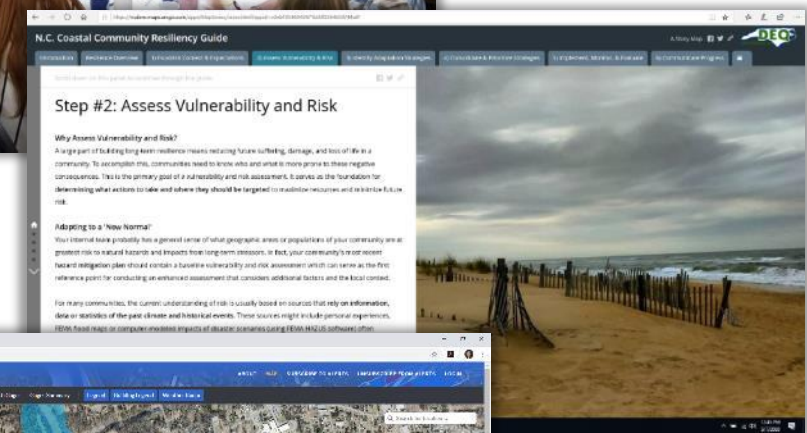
N.C. Coastal Community Resiliency Guide

A Story Map

DEQ

Introduction | Resilience Overview | 1) Resilience Context & Expectations | 2) Assess Vulnerability & Risk | 3) Identify Adaptation Strategies | 4) Consolidate & Prioritize Strategies | 5) Implement, Monitor, & Evaluate | 6) Communicate Progress

Scroll down on this panel to continue through the guide

Step #2: Assess Vulnerability and Risk

Why Assess Vulnerability and Risk?
A large part of building long-term resilience means reducing future suffering, damage, and loss of life in a community. To accomplish this, communities need to know who and what is more prone to these negative consequences. This is the primary goal of a vulnerability and risk assessment. It serves as the foundation for determining what actions to take and where they should be targeted to maximize resources and minimize future risk.

Adapting to a 'New Normal'
Your internal team probably has a general sense of what geographic areas or populations of your community are at greatest risk to natural hazards and impacts from long-term stressors. In fact, your community's most recent hazard mitigation plan should contain a baseline vulnerability and risk assessment which can serve as the first reference point for conducting an enhanced assessment that considers additional factors and the local context.

For many communities, the current understanding of risk is usually based on sources that rely on information, data or statistics of the past climate and historical events. These sources might include personal experiences, FEMA flood maps or computer modeled impacts of disaster scenarios (using FEMA HAZUS software) often

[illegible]

Legend | Building Layers | Weather Data

Search for locations